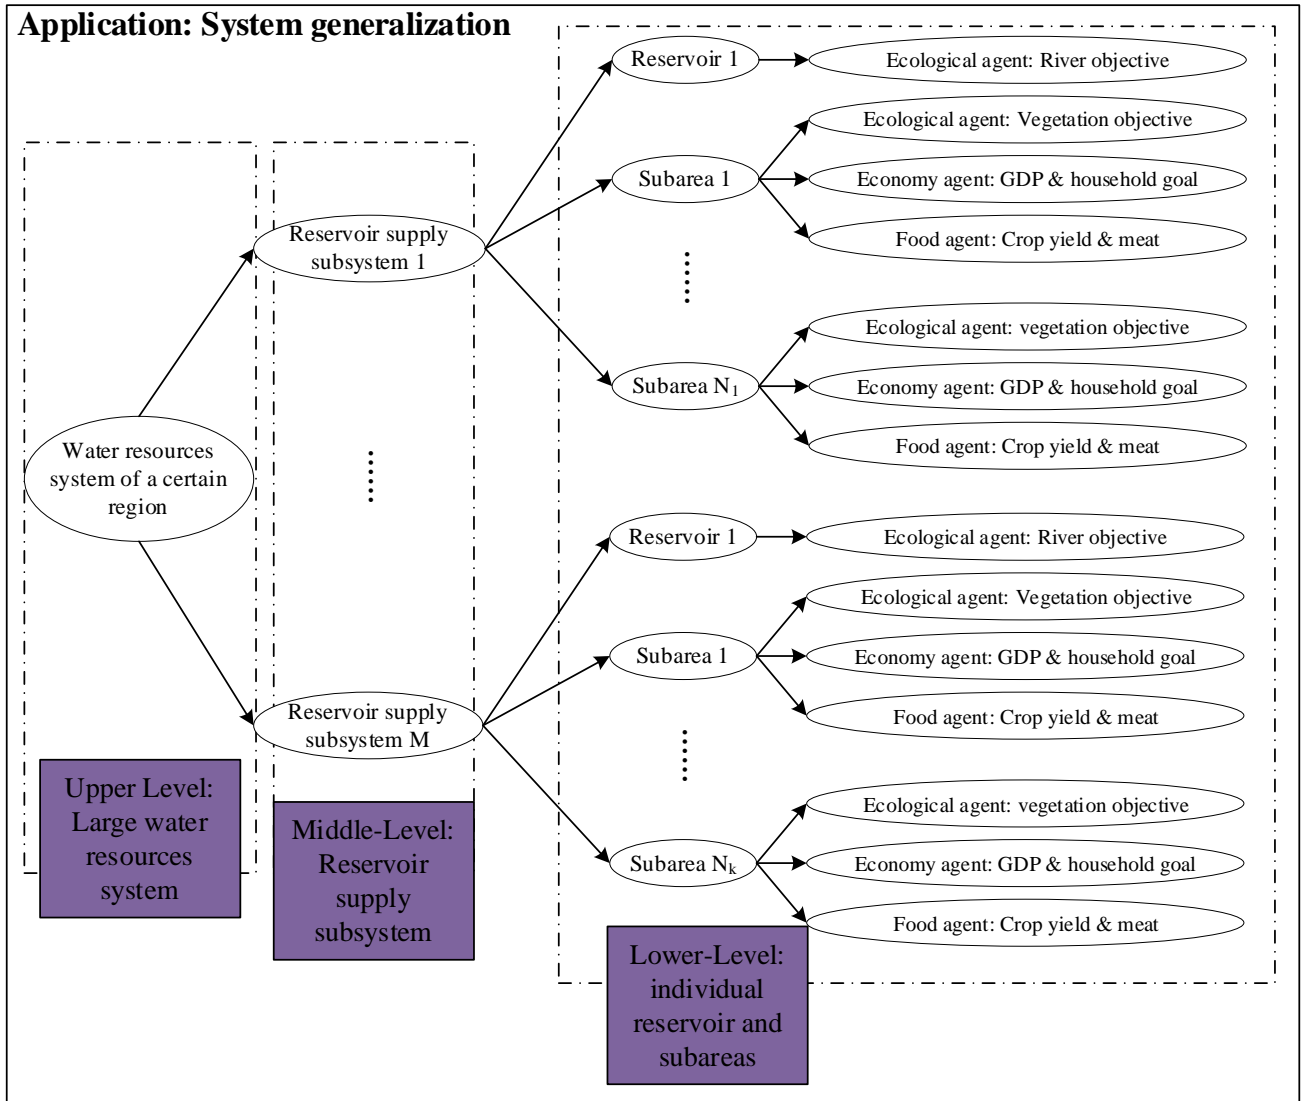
Application: System generalization

Water resources system of a certain region

Upper Level: Large water resources system

Reservoir supply subsystem 1

......

Reservoir supply subsystem M

Middle-Level: Reservoir supply subsystem

Reservoir 1

Ecological agent: River objective

Ecological agent: Vegetation objective

Subarea 1

Economy agent: GDP & household goal

Food agent: Crop yield & meat

......

Ecological agent: vegetation objective

Subarea $N_1$

Economy agent: GDP & household goal

Food agent: Crop yield & meat

Reservoir 1

Ecological agent: River objective

Ecological agent: Vegetation objective

Subarea 1

Economy agent: GDP & household goal

Food agent: Crop yield & meat

......

Ecological agent: vegetation objective

Subarea $N_k$

Economy agent: GDP & household goal

Food agent: Crop yield & meat

Lower-Level: individual reservoir and subareas